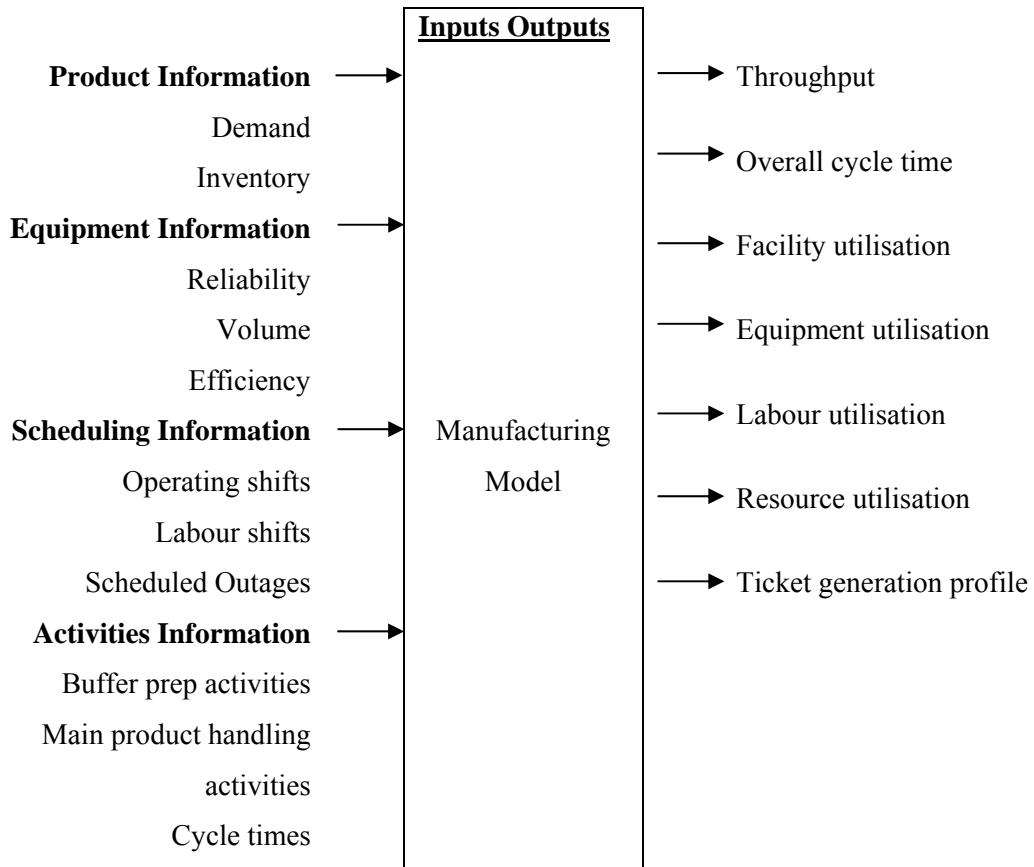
Inputs Outputs

Product Information
Demand
Inventory
Equipment Information
Reliability
Volume
Efficiency
Scheduling Information
Operating shifts
Labour shifts
Scheduled Outages
Activities Information
Buffer prep activities
Main product handling activities
Cycle times

Manufacturing Model

Throughput
Overall cycle time
Facility utilisation
Equipment utilisation
Labour utilisation
Resource utilisation
Ticket generation profile